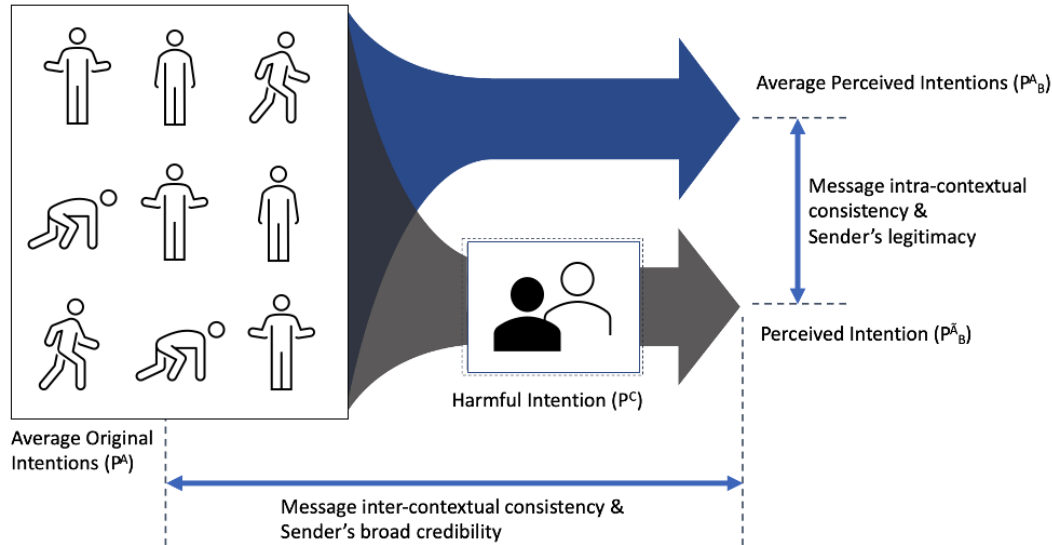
Average Perceived Intentions ($P^{A}_{B}$)

Message intra-contextual consistency & Sender's legitimacy

Perceived Intention ($P^{\tilde{A}}_{B}$)

Harmful Intention ($P^{C}$)

Average Original Intentions ($P^{A}$)

Message inter-contextual consistency & Sender's broad credibility